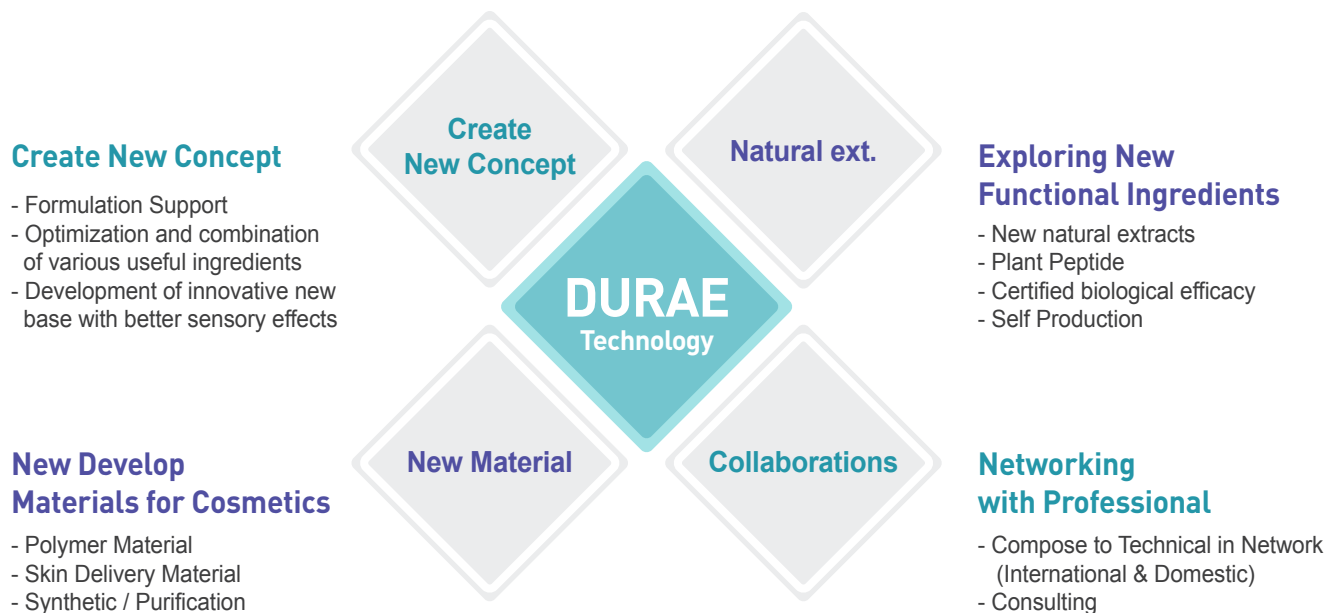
Create New Concept

- Formulation Support
- Optimization and combination of various useful ingredients
- Development of innovative new base with better sensory effects

Create New Concept

Natural ext.

Exploring New Functional Ingredients

- New natural extracts
- Plant Peptide
- Certified biological efficacy
- Self Production

DURAE
Technology

New Develop Materials for Cosmetics

- Polymer Material
- Skin Delivery Material
- Synthetic / Purification

New Material

Collaborations

Networking with Professional

- Compose to Technical in Network (International & Domestic)
- Consulting